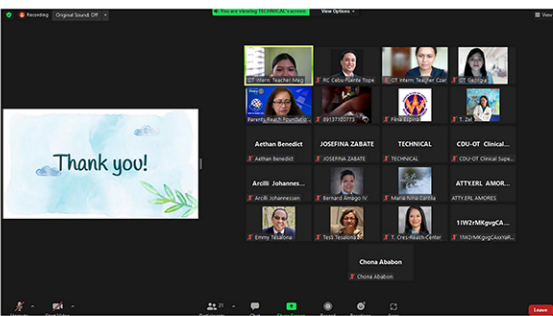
Recording Original Sound: Off

You are viewing TECHNICAL's screen View Options

View

Thank you!

OT Intern Teacher Meg

RC Cebu Fuente Tope

OT Intern Teacher Coar

OT Georgia

Parents Reach Foundatio

09137100773

Fena Espina

T. Zel

Aethan Benedict

Aethan Benedict

JOSEFINA ZABATE

JOSEFINA ZABATE

TECHNICAL

TECHNICAL

CDU-OT Clinical...

CDU-OT Clinical Supe...

Arcilli Johannes...

Arcilli Johannesuan

Bernard Amago IV

Maria Nina Carillo

ATTY.ERL AMOR...

ATTY.ERL AMORES

Emmy Tesalona

Tess Tesalona

T. Cres-Reach Center

1IW2rMKgvrgCA...

1IW2rMKgvrgCAxxYaR...

Chona Ababon

Chona Ababon

Leave